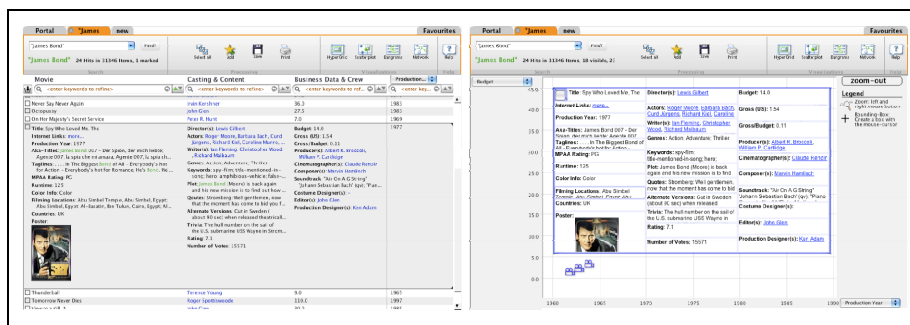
Portal James new Favourites

"James Bond" Find!

"James Bond" 24 Hits in 11346 Items, 1 marked

Search

Select all Add Line Print

Processing

Hyperbrid Scatterplot Bargrove Network Help

Visualizations Help

Movie

Casting & Content

Business Data & Crew

Production...

<enter keywords to refine>

Never Say Never Again | Irvin Kershner | 36.3 | 1983
Octopussy | John Glen | 27.5 | 1983
On Her Majesty's Secret Service | Peter R. Hunt | 7.0 | 1969

Title: Spy Who Loved Me, The
Internet Links: more...
Production Year: 1977
Aka-Titles: James Bond 007 - Der Spion, der mich liebte; Agente 007, la spia che mi amava; Agente 007, la spia ch...
Taglines: ... In The Biggest Bond of All - Everybody's Hot for Action - Everybody's hot for Romance; He's Bond. He...
MPAA Rating: PG
Runtime: 125
Color Info: Color
Filming Locations: Abu Simbel Temple, Abu Simbel, Egypt; Al-Kahira, Egypt; Al-Iskandar, Egypt...
Countries: UK
Poster:

Director(s): Lewis Gilbert
Actors: Roger Moore, Barbara Bach, Curd Jurgens, Richard Kiel, Caroline Munro, ...
Writer(s): Ian Fleming, Christopher Wood, Richard Maibaum
Genres: Action, Adventure, Thriller
Keywords: spy-film, title-mentioned-in-song, hero, amphibious-vehicle, false-...
Plot: James Bond (Moore) is back again and his new mission is to find out how ...
Quotes: Stromberg: Well gentlemen, now that the moment has come to bid you f...
Alternate Versions: Cut in Sweden (about 40 sec) when released theatricall...
Trivia: The hull number on the sail of the U.S. submarine USS Wayne in Strom...
Rating: 7.1
Number of Votes: 15571

Budget: 14.0
Gross (US): 1.54
Gross/Budget: 0.11
Producer(s): Albert R. Broccoli, William P. Cartlidge
Cinematographer(s): Claude Renoir
Composer(s): Marvin Hamlisch
Soundtrack: "Air On A G String" Johann Sebastian Bach (qv), "Pian...
Costume Designer(s): -
Editor(s): John Glen
Production Designer(s): Ken Adam

Thunderball | Terence Young | 9.0 | 1965
Tomorrow Never Dies | Roger Spottiswoode | 110.0 | 1997

Portal James new Favourites

"James Bond" Find!

"James Bond" 24 Hits in 11346 Items, 1 marked

Select all Add Line Print

Hyperbrid Scatterplot Bargrove Network Help

Visualizations

Budget

zoom-out

Legend
Zoom: left and right mouse button
+ Bounding-Box: Create a box with the mouse-cursor

Title: Spy Who Loved Me, The
Internet Links: more...
Production Year: 1977
Aka-Titles: James Bond 007 - Der Spion, der mich liebte; Agente 007, la spia che mi amava; Agente 007, la spia ch...
Taglines: ... In The Biggest Bond of All - Everybody's Hot
MPAA Rating: PG
Runtime: 125
Color Info: Color
Filming Locations: Abu Simbel Temple, Abu Simbel, Egypt
Countries: UK
Poster:

Director(s): Lewis Gilbert
Actors: Roger Moore, Barbara Bach, Curd Jurgens, Richard Kiel, Caroline Munro
Writer(s): Ian Fleming, Christopher Wood, Richard Maibaum
Genres: Action, Adventure, Thriller
Keywords: spy-film, title-mentioned-in-song, hero,
Plot: James Bond (Moore) is back again and his new mission is to find out how
Quotes: Stromberg: Well gentlemen, now that the moment has come to bid you
Alternate Versions: Cut in Sweden (about 40 sec) when released
Trivia: The hull number on the sail of the U.S. submarine USS Wayne in
Rating: 7.1
Number of Votes: 15571

Budget: 14.0
Gross (US): 1.54
Gross/Budget: 0.11
Producer(s): Albert R. Broccoli, William P. Cartlidge
Cinematographer(s): Claude Renoir
Composer(s): Marvin Hamlisch
Soundtrack: "Air On A G String" Johann Sebastian Bach (qv), "Piano
Costume Designer(s):
Editor(s): John Glen
Production Designer(s): Ken Adam

45.0 40.0 35.0 30.0 25.0 20.0 15.0 10.0 5.0

1960 1965 1970 1975 1980 1985 1990

Production Year